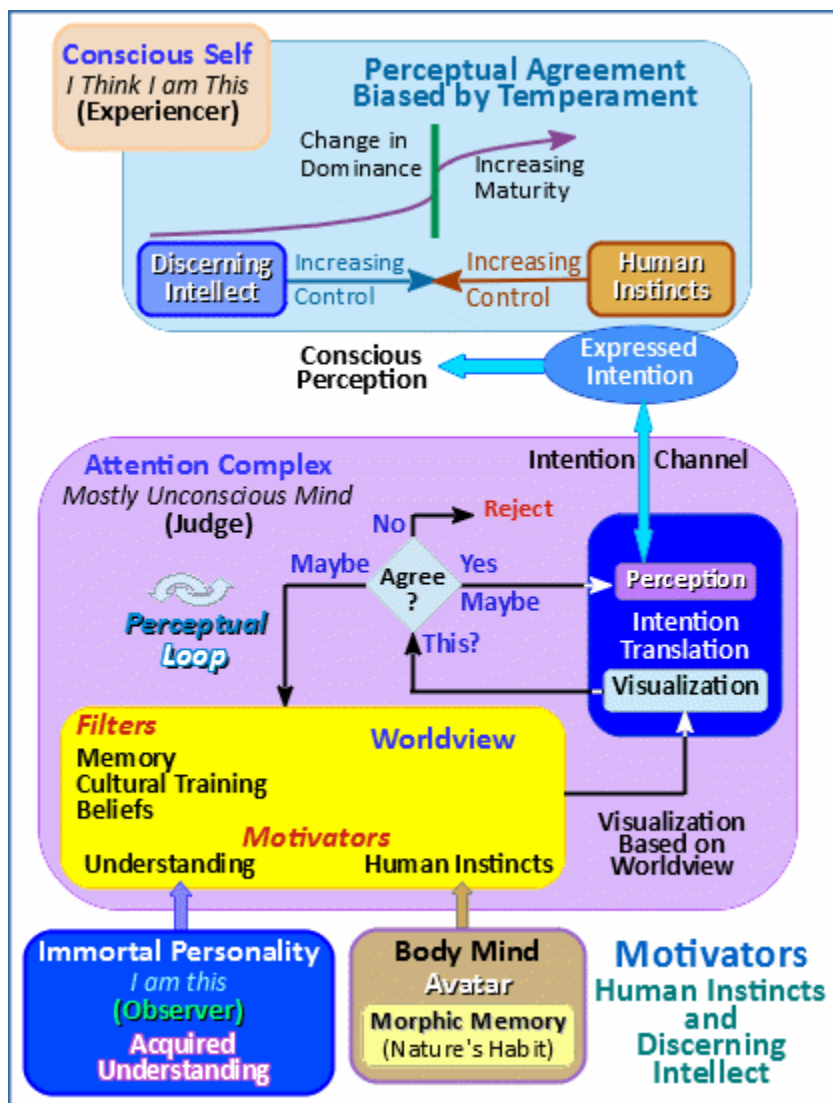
Conscious Self
I Think I am This
(Experiencer)

Perceptual Agreement
Biased by Temperament

Change in Dominance

Increasing Maturity

Discerning Intellect

Increasing Control

Increasing Control

Human Instincts

Conscious Perception

Expressed Intention

Intention Channel

Attention Complex
Mostly Unconscious Mind
(Judge)

No

Reject

Maybe

Agree ?

Yes

Maybe

This?

Perceptual Loop

Perception

Intention Translation

Visualization

Filters
Memory
Cultural Training
Beliefs

Worldview

Motivators
Understanding
Human Instincts

Visualization Based on Worldview

Immortal Personality
I am this
(Observer)
Acquired Understanding

Body Mind
Avatar
Morphic Memory
(Nature's Habit)

Motivators
Human Instincts and Discerning Intellect